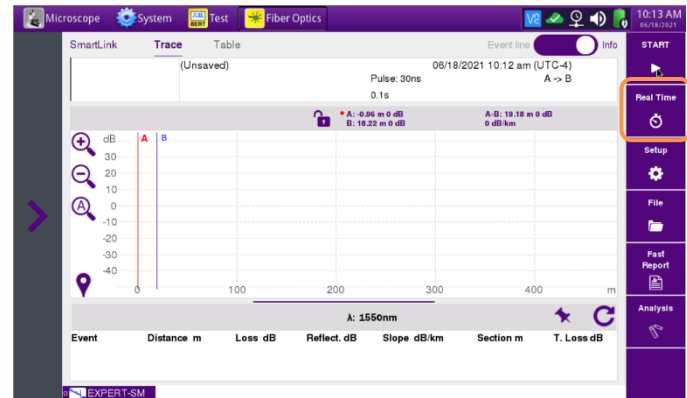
Microscope System BERT Test Fiber Optics 10:13 AM 06/18/2021

SmartLink Trace Table Event line Info

START

(Unsaved) 06/18/2021 10:12 am (UTC-4)
Pulse: 30ns A -> B
0.1s

Real Time

A: -0.86 m 0 dB
B: 18.22 m 0 dB
A-B: 19.18 m 0 dB
0 dB/km

Setup

dB A B
30
20
10
0
-10
-20
-30
-40

File

0 100 200 300 400 m

Fast Report

λ: 1550nm

Analysis

| Event | Distance m | Loss dB | Reflect. dB | Slope dB/km | Section m | T. Loss dB |
|---|---|---|---|---|---|---|

EXPERT-SM